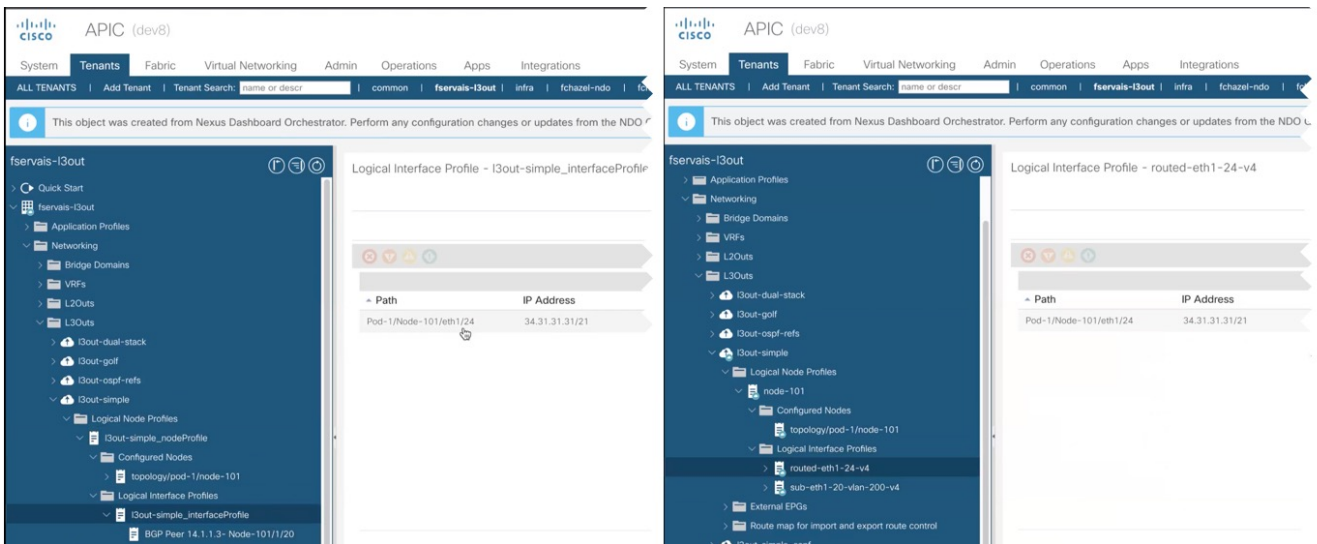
cisco APIC (dev8)

System | Tenants | Fabric | Virtual Networking | Admin | Operations | Apps | Integrations

ALL TENANTS | Add Tenant | Tenant Search: name or descr | common | fservais-l3out | infra | fchazel-ndo | fc

This object was created from Nexus Dashboard Orchestrator. Perform any configuration changes or updates from the NDO C

fservais-l3out
Quick Start
fservais-l3out
Application Profiles
Networking
Bridge Domains
VRFs
L2Outs
L3Outs
l3out-dual-stack
l3out-golf
l3out-ospf-refs
l3out-simple
Logical Node Profiles
l3out-simple_nodeProfile
Configured Nodes
topology/pod-1/node-101
Logical Interface Profiles
l3out-simple_interfaceProfile
BGP Peer 14.1.1.3- Node-101/1/20

Logical Interface Profile - l3out-simple_interfaceProfile

| Path | IP Address |
|---|---|
| Pod-1/Node-101/eth1/24 | 34.31.31.31/21 |

cisco APIC (dev8)

System | Tenants | Fabric | Virtual Networking | Admin | Operations | Apps | Integrations

ALL TENANTS | Add Tenant | Tenant Search: name or descr | common | fservais-l3out | infra | fchazel-ndo | fc

This object was created from Nexus Dashboard Orchestrator. Perform any configuration changes or updates from the NDO C

fservais-l3out
Application Profiles
Networking
Bridge Domains
VRFs
L2Outs
L3Outs
l3out-dual-stack
l3out-golf
l3out-ospf-refs
l3out-simple
Logical Node Profiles
node-101
Configured Nodes
topology/pod-1/node-101
Logical Interface Profiles
routed-eth1-24-v4
sub-eth1-20-vlan-200-v4
External EPGs
Route map for import and export route control

Logical Interface Profile - routed-eth1-24-v4

| Path | IP Address |
|---|---|
| Pod-1/Node-101/eth1/24 | 34.31.31.31/21 |